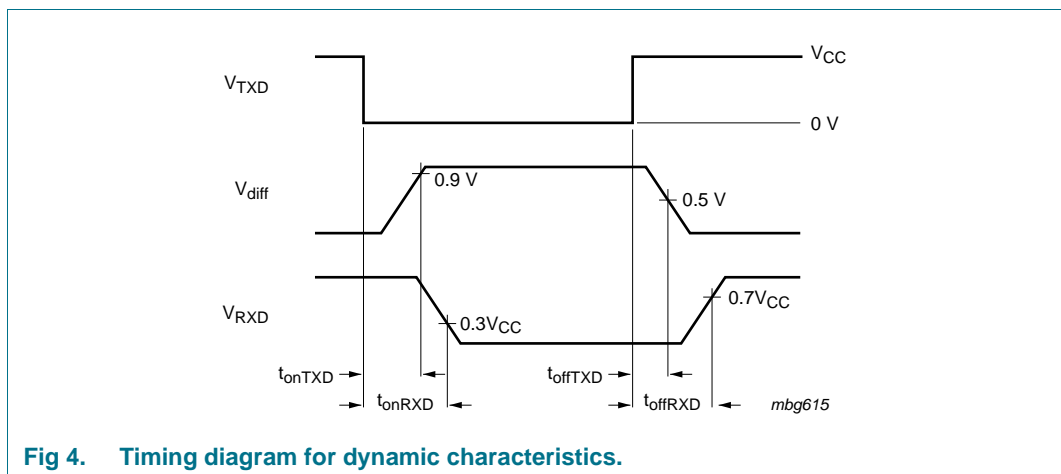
$V_{TXD}$

$V_{CC}$

0 V

$V_{diff}$

0.9 V

0.5 V

$V_{RXD}$

$0.3V_{CC}$

$0.7V_{CC}$

$t_{onTXD}$

$t_{onRXD}$

$t_{offTXD}$

$t_{offRXD}$

mbg615

Fig 4. Timing diagram for dynamic characteristics.